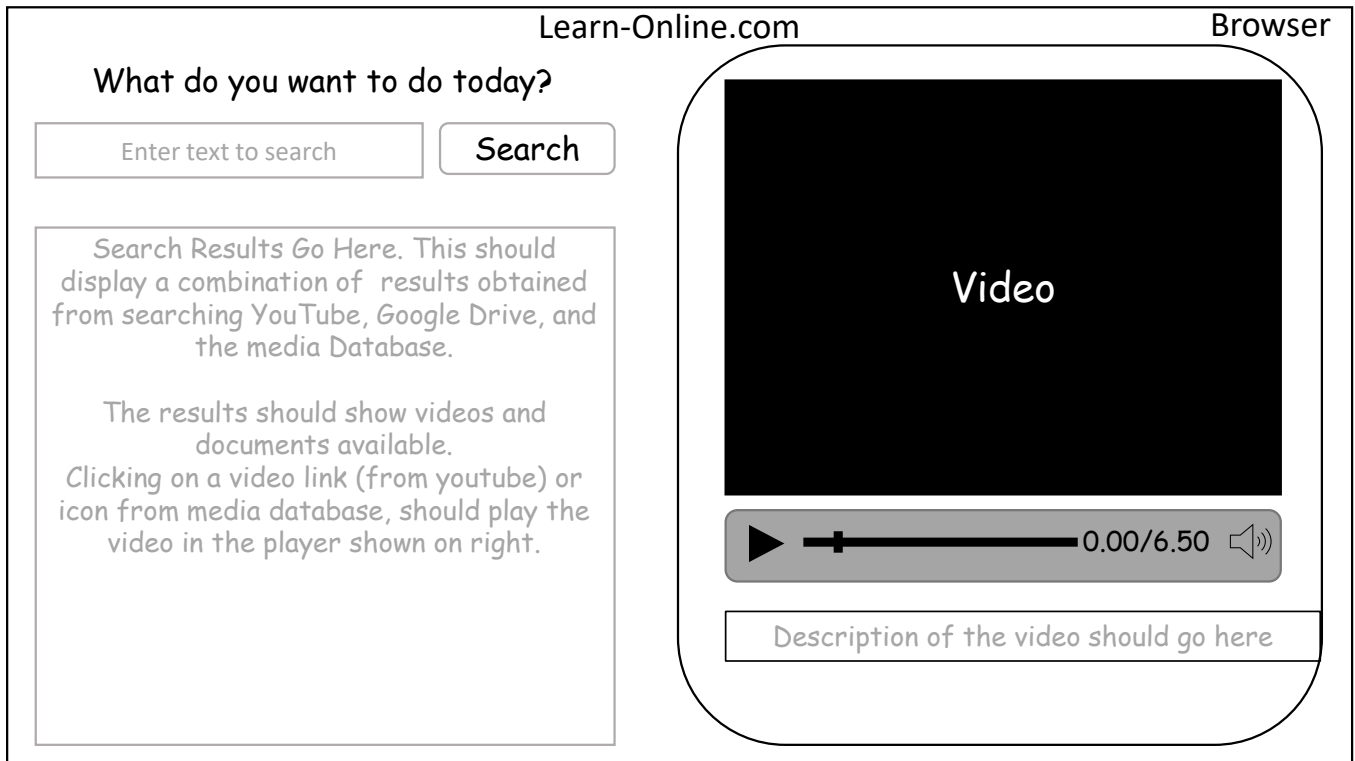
Learn-Online.com

Browser

What do you want to do today?

Enter text to search

Search

Search Results Go Here. This should display a combination of results obtained from searching YouTube, Google Drive, and the media Database.

The results should show videos and documents available.
Clicking on a video link (from youtube) or icon from media database, should play the video in the player shown on right.

Video

0.00/6.50

Description of the video should go here